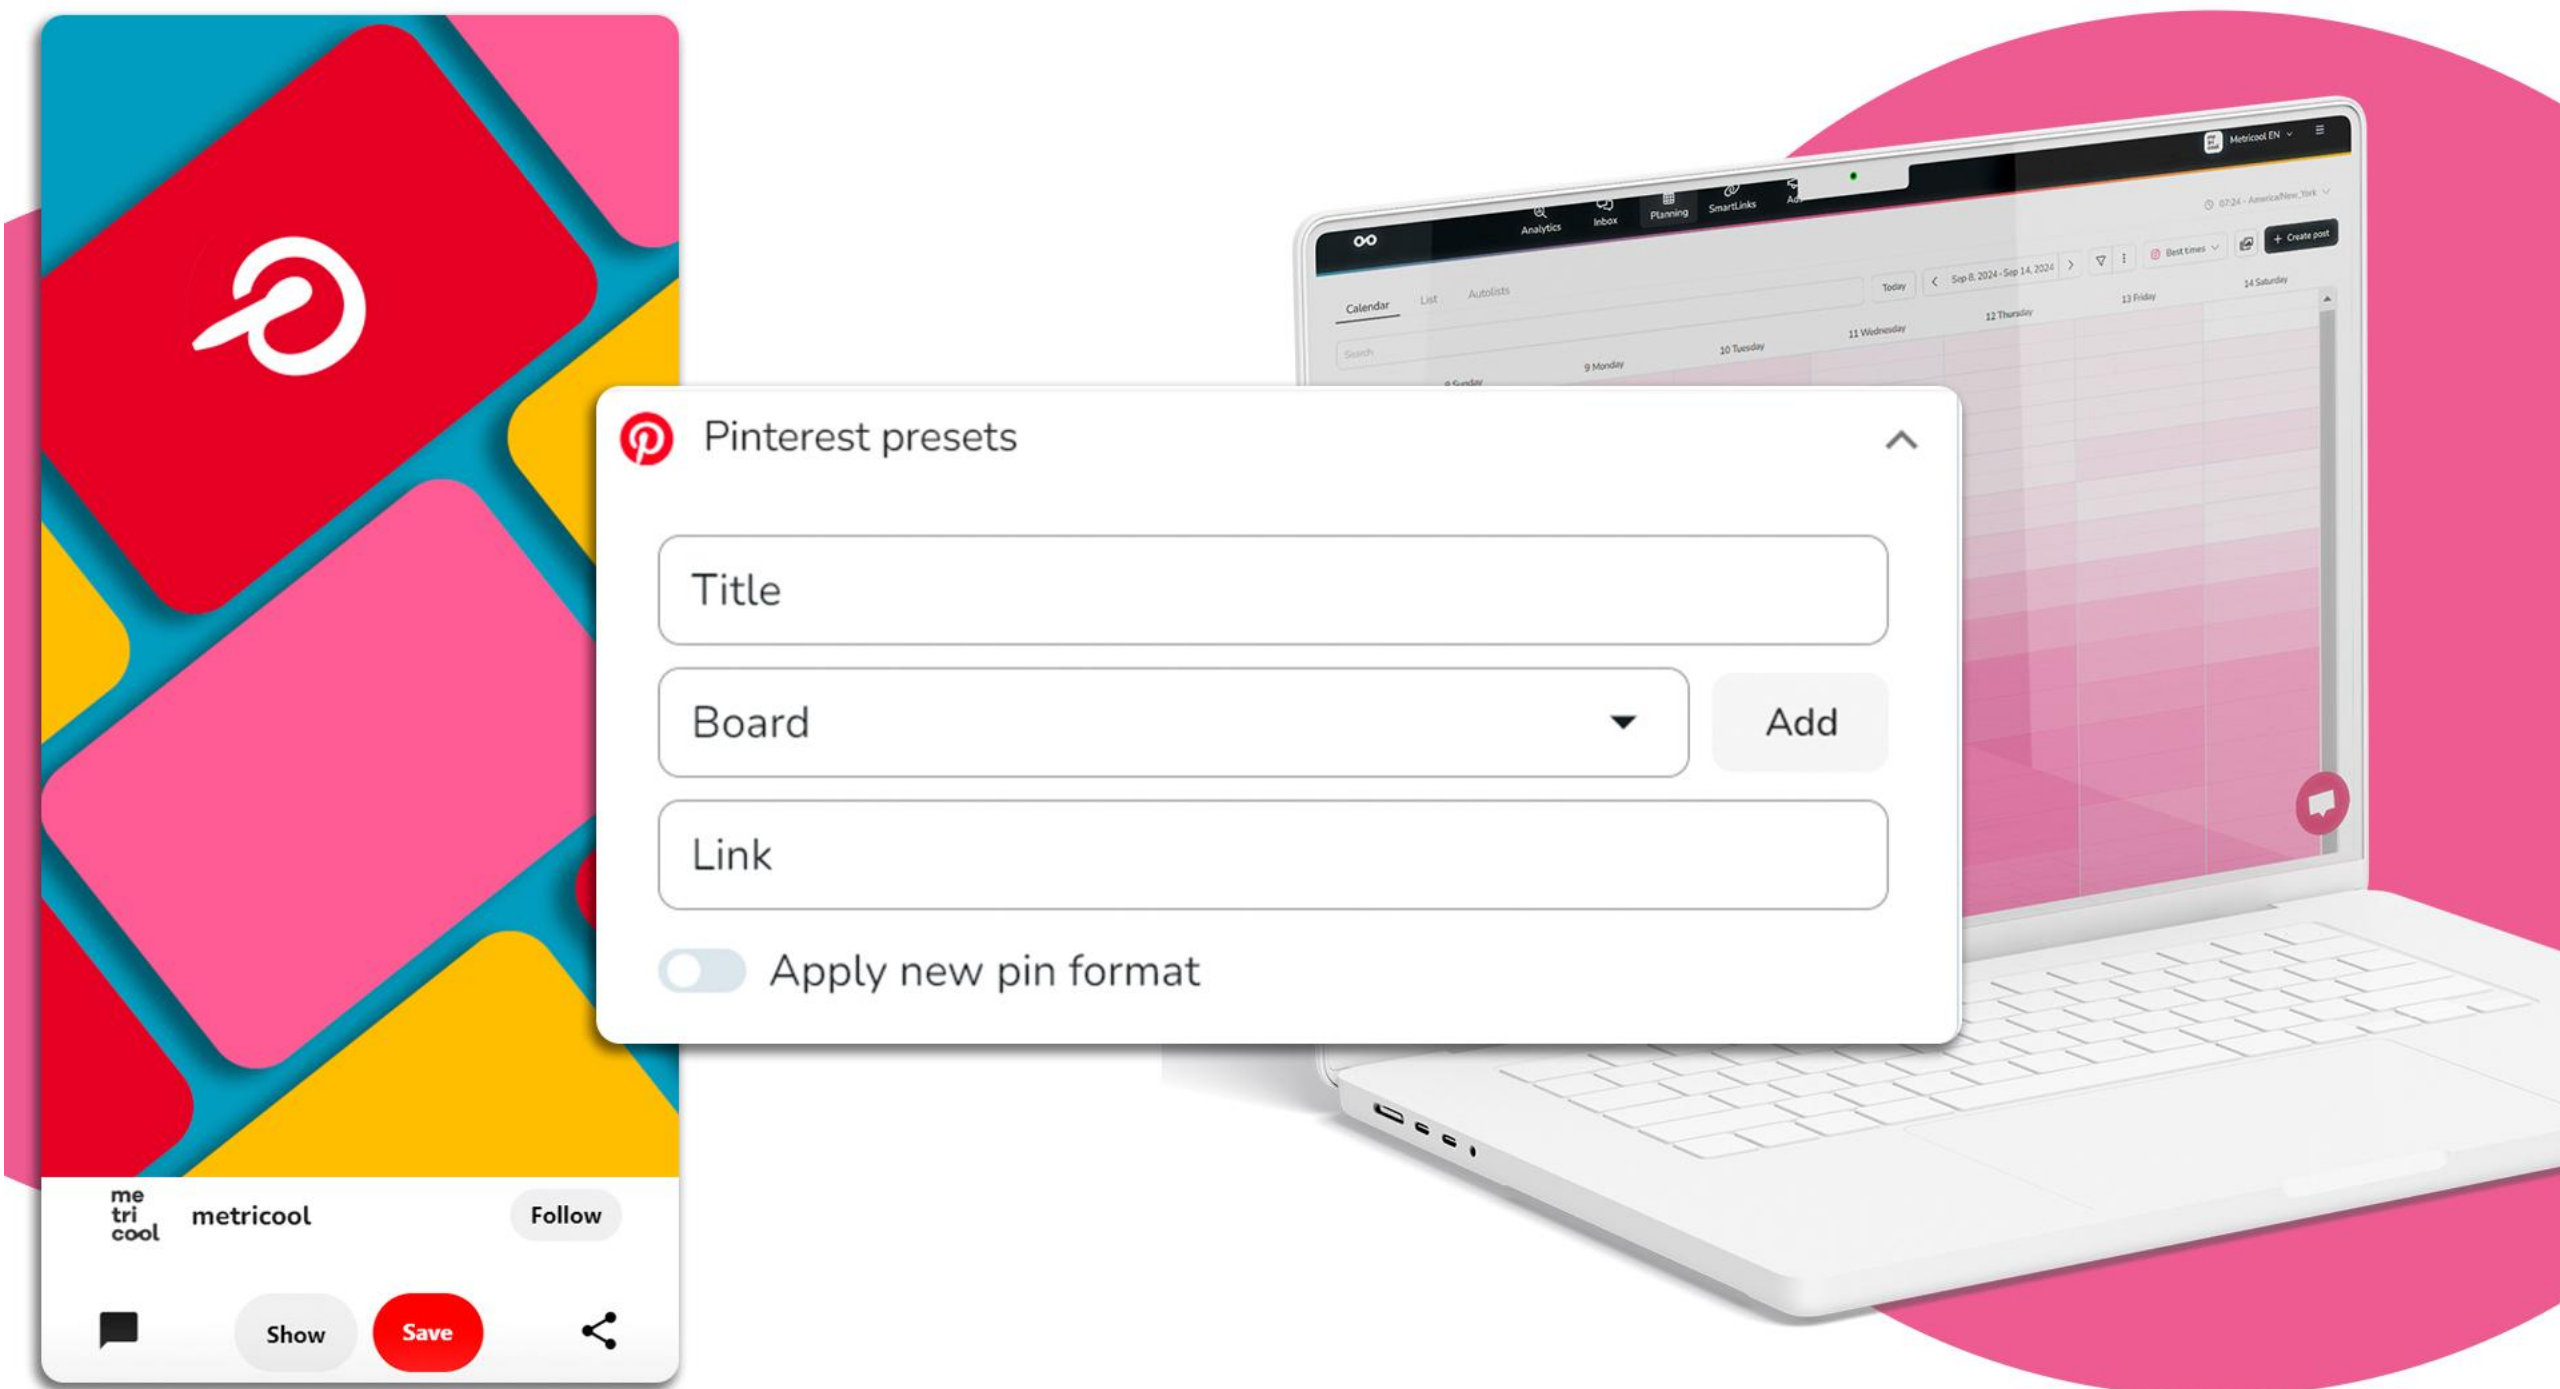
Analytics Inbox Planning SmartLinks Ad

Metricool EN

07:24 - America/New_York

Create post

Calendar List Autolists

Today Sep 8, 2024 - Sep 14, 2024 Best times

Search

8 Sunday 9 Monday 10 Tuesday 11 Wednesday 12 Thursday 13 Friday 14 Saturday

Pinterest presets

Title

Board

Add

Link

Apply new pin format

me tri cool

metricool

Follow

Show

Save